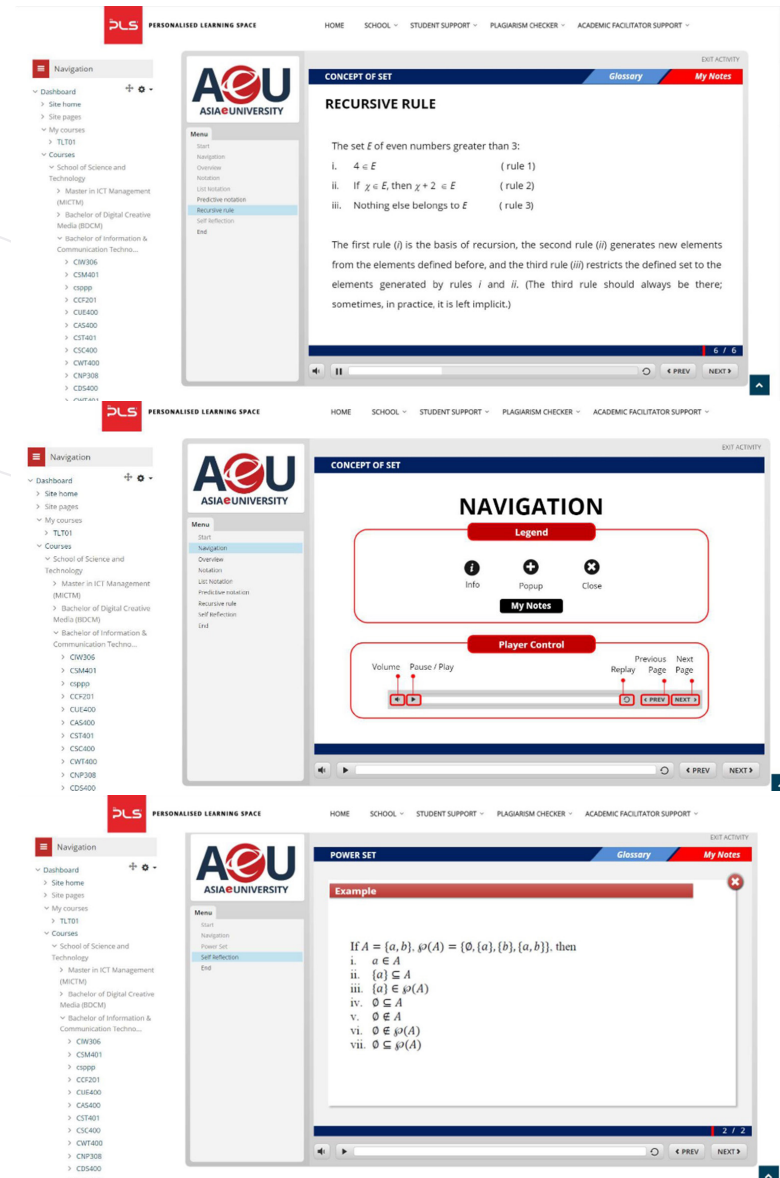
PLS PERSONALISED LEARNING SPACE

HOME SCHOOL STUDENT SUPPORT PLAGIARISM CHECKER ACADEMIC FACILITATOR SUPPORT

Navigation

Dashboard
Site home
Site pages
My courses
TLT01
Courses
School of Science and Technology
Master in ICT Management (MICTM)
Bachelor of Digital Creative Media (BDCM)
Bachelor of Information & Communication Techno...
CIW306
CSM401
csppp
CCF201
CUE400
CAS400
CST401
CSC400
CWT400
CNP308
CDS400

AeU ASIAeUNIVERSITY

Menu
Start
Navigation
Overview
Notation
List Notation
Predictive notation
Recursive rule
Self Reflection
End

EXIT ACTIVITY

CONCEPT OF SET Glossary My Notes

RECURSIVE RULE

The set $E$ of even numbers greater than 3:
i. $4 \in E$ ( rule 1)
ii. If $\chi \in E$, then $\chi + 2 \in E$ ( rule 2)
iii. Nothing else belongs to $E$ ( rule 3)

The first rule ($i$) is the basis of recursion, the second rule ($ii$) generates new elements from the elements defined before, and the third rule ($iii$) restricts the defined set to the elements generated by rules $i$ and $ii$. (The third rule should always be there; sometimes, in practice, it is left implicit.)

6 / 6

PREV NEXT

PLS PERSONALISED LEARNING SPACE

HOME SCHOOL STUDENT SUPPORT PLAGIARISM CHECKER ACADEMIC FACILITATOR SUPPORT

Navigation

Dashboard
Site home
Site pages
My courses
TLT01
Courses
School of Science and Technology
Master in ICT Management (MICTM)
Bachelor of Digital Creative Media (BDCM)
Bachelor of Information & Communication Techno...
CIW306
CSM401
csppp
CCF201
CUE400
CAS400
CST401
CSC400
CWT400
CNP308
CDS400

AeU ASIAeUNIVERSITY

Menu
Start
Navigation
Overview
Notation
List Notation
Predictive notation
Recursive rule
Self Reflection
End

EXIT ACTIVITY

CONCEPT OF SET

NAVIGATION

Legend
Info Popup Close
My Notes

Player Control
Volume Pause / Play Replay Previous Page Next Page
PREV NEXT

PREV NEXT

PLS PERSONALISED LEARNING SPACE

HOME SCHOOL STUDENT SUPPORT PLAGIARISM CHECKER ACADEMIC FACILITATOR SUPPORT

Navigation

Dashboard
Site home
Site pages
My courses
TLT01
Courses
School of Science and Technology
Master in ICT Management (MICTM)
Bachelor of Digital Creative Media (BDCM)
Bachelor of Information & Communication Techno...
CIW306
CSM401
csppp
CCF201
CUE400
CAS400
CST401
CSC400
CWT400
CNP308
CDS400

AeU ASIAeUNIVERSITY

Menu
Start
Navigation
Power Set
Self Reflection
End

EXIT ACTIVITY

POWER SET Glossary My Notes

Example

If $A = \{a, b\}$, $\wp(A) = \{\emptyset, \{a\}, \{b\}, \{a, b\}\}$, then
i. $a \in A$
ii. $\{a\} \subseteq A$
iii. $\{a\} \in \wp(A)$
iv. $\emptyset \subseteq A$
v. $\emptyset \notin A$
vi. $\emptyset \in \wp(A)$
vii. $\emptyset \subseteq \wp(A)$

2 / 2

PREV NEXT